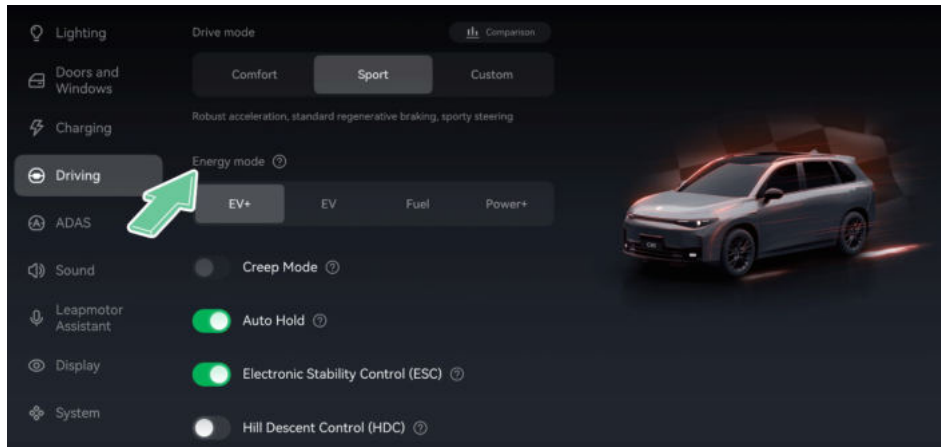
Lighting

Doors and Windows

Charging

Driving

ADAS

Sound

Leapmotor Assistant

Display

System

Drive mode

Comparison

| Comfort | Sport | Custom |
|---|---|---|

Robust acceleration, standard regenerative braking, sporty steering

Energy mode ⓘ

| EV+ | EV | Fuel | Power+ |
|---|---|---|---|

Creep Mode ⓘ

Auto Hold ⓘ

Electronic Stability Control (ESC) ⓘ

Hill Descent Control (HDC) ⓘ